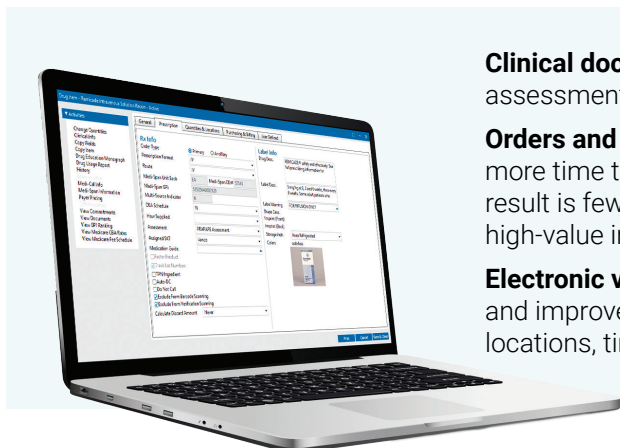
Clinical doc
assessment

Orders and
more time t
result is few
high-value ir

Electronic v
and improve
locations, tir

Drug Item - Remicade Infliximab Solution Recon - Active

Actions

Change Quantities
Clinical Info
Copy Fields
Copy Item
Drug Education/Monograph
Drug Usage Report
History

Medi-Cal Info
Medi-Span Information
Payer Pricing

View Commitments
View Documents
View SPI Ranking
View Medicare DIA Rates
View Medicare Fee Schedule

General | Prescription | Quantities & Locations | Purchasing & Billing | User Defined

Rx Info
Order Type
Prescription Format
Route
Medi-Span Unit Code
Medi-Span GPI
Multi-Source Indicator
DEA Schedule
How Supplied
Assessment
Assigned SIG
Medication Guide
Do Not Call
Exclude From Barcode Scanning
Exclude From Verification Scanning
Calculate Discard Amount

Primary
Ancillary

Label Info
Drug Desc.
Label Desc.
Label Warning
Shape Desc.
Imprint (Front)
Imprint (Back)
Storage Info
Colors

Print
Cancel
Save & Close